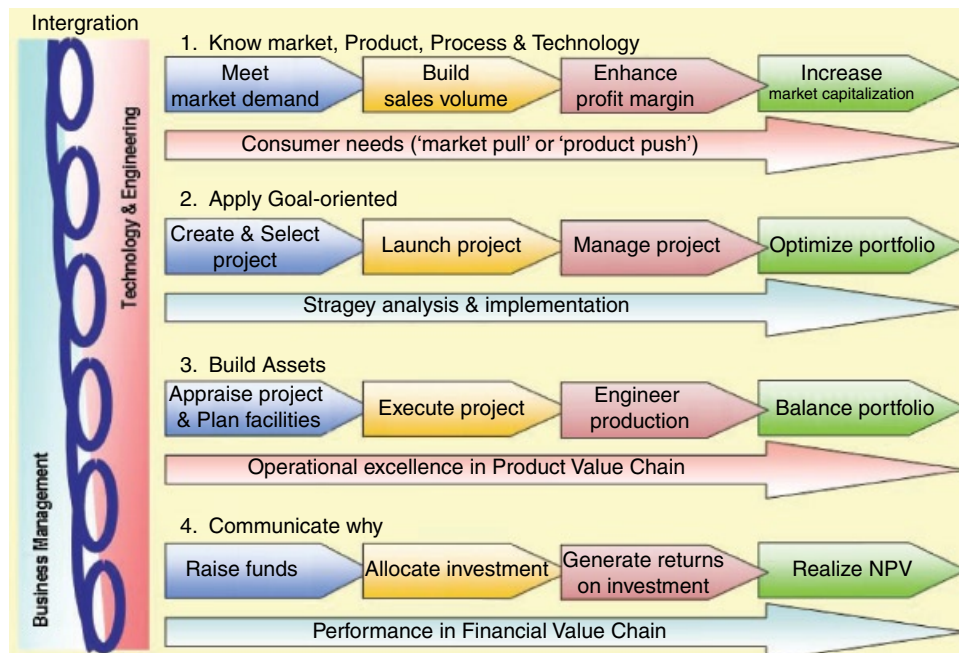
Intergration

Technology & Engineering

Business Management

1. Know market, Product, Process & Technology

Meet market demand

Build sales volume

Enhance profit margin

Increase market capitalization

Consumer needs ('market pull' or 'product push')

2. Apply Goal-oriented

Create & Select project

Launch project

Manage project

Optimize portfolio

Stragey analysis & implementation

3. Build Assets

Appraise project & Plan facilities

Execute project

Engineer production

Balance portfolio

Operational excellence in Product Value Chain

4. Communicate why

Raise funds

Allocate investment

Generate returns on investment

Realize NPV

Performance in Financial Value Chain